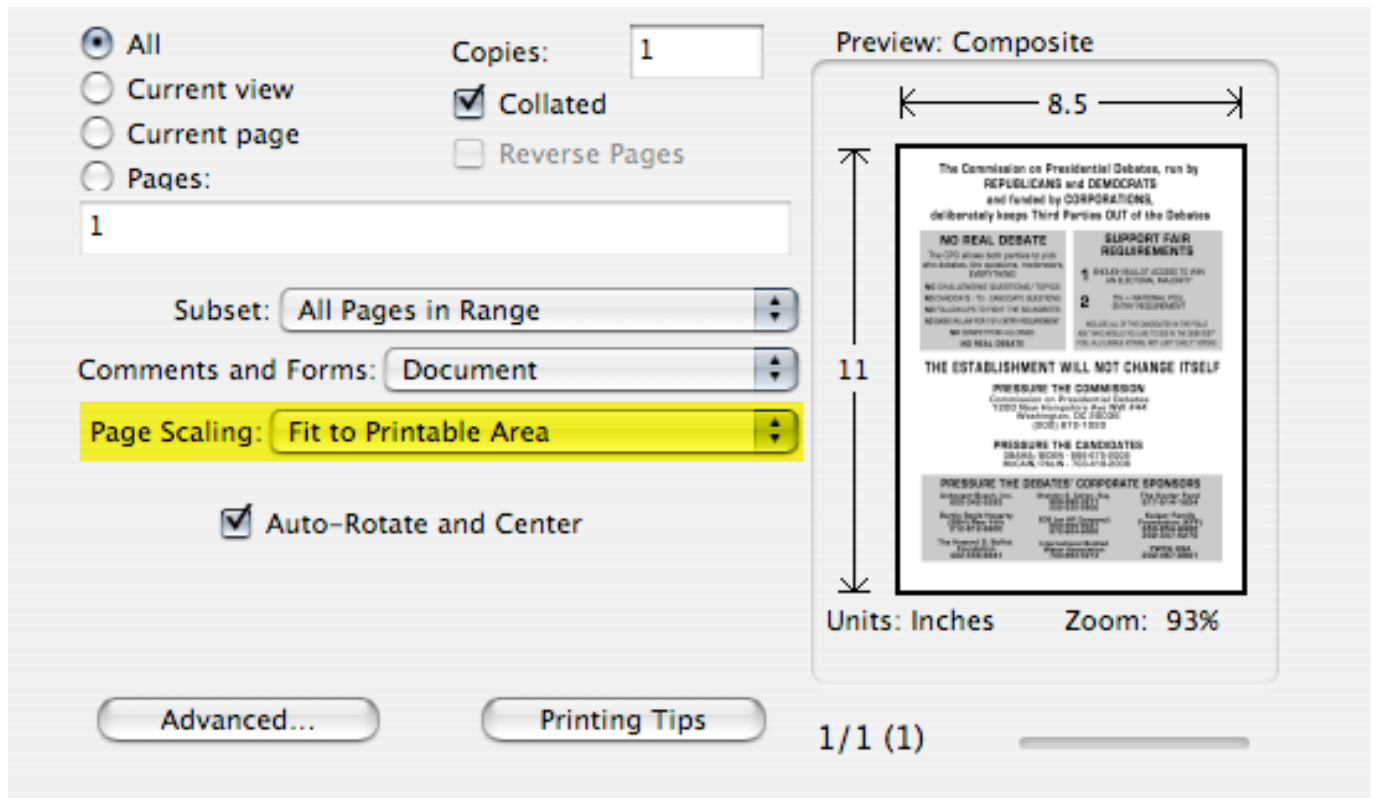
All
Current view
Current page
Pages:

1

Copies: 1

Collated

Reverse Pages

Preview: Composite

8.5

11

The Commission on Presidential Debates, run by REPUBLICANS and DEMOCRATS and funded by CORPORATIONS, deliberately keeps Third Parties OUT of the Debates

NO REAL DEBATE

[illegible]

NO REAL DEBATE

SUPPORT FAIR REQUIREMENTS

1 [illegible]

2 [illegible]

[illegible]

THE ESTABLISHMENT WILL NOT CHANGE ITSELF

PRESSURE THE COMMISSION
Commission on Presidential Debates
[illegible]
Washington, DC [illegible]
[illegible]

PRESSURE THE CANDIDATES
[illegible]
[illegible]

PRESSURE THE DEBATES' CORPORATE SPONSORS
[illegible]

Units: Inches Zoom: 93%

Subset: All Pages in Range

Comments and Forms: Document

Page Scaling: Fit to Printable Area

Auto-Rotate and Center

Advanced...

Printing Tips

1/1 (1)